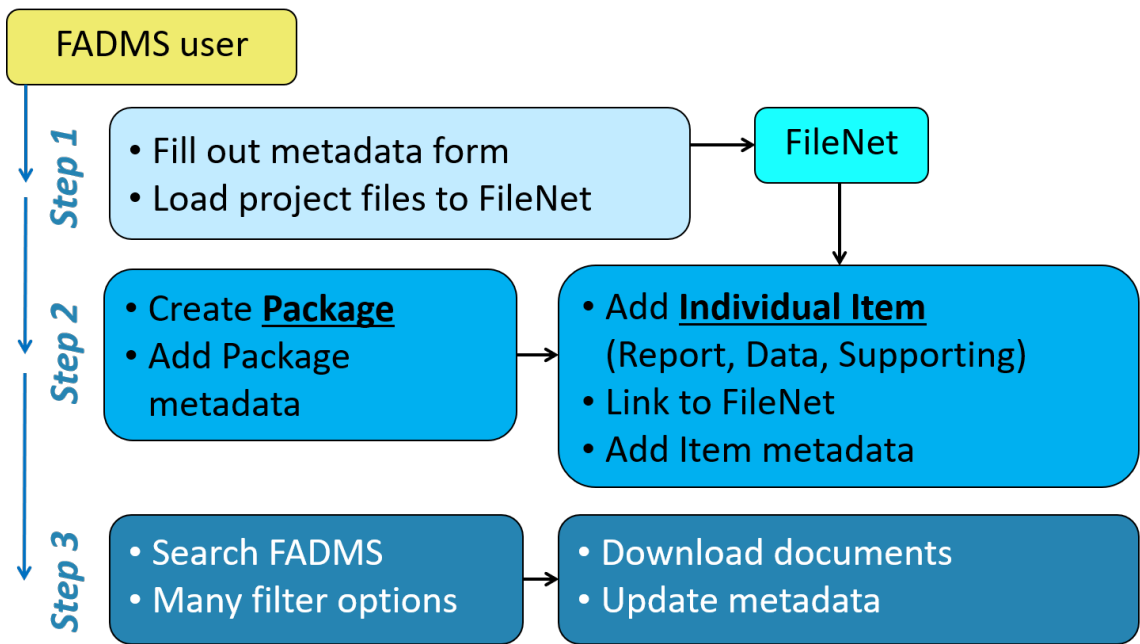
FADMS user

Step 1

• Fill out metadata form
• Load project files to FileNet

FileNet

Step 2

• Create **Package**
• Add Package metadata

• Add **Individual Item** (Report, Data, Supporting)
• Link to FileNet
• Add Item metadata

Step 3

• Search FADMS
• Many filter options

• Download documents
• Update metadata